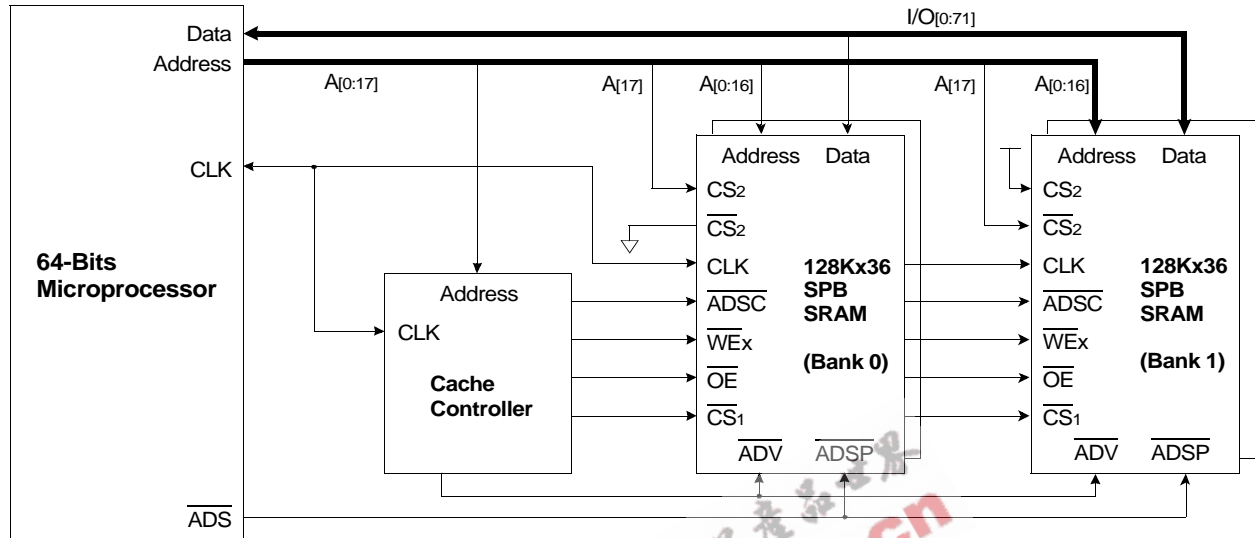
Data
Address
I/O[0:71]
A[0:17]
A[17]
A[0:16]
A[17]
A[0:16]
CLK
64-Bits Microprocessor
Address
CLK
Cache Controller
Address Data
CS2
$\overline{CS}$2
CLK
$\overline{ADSC}$
$\overline{WE}$x
$\overline{OE}$
$\overline{CS}$1
$\overline{ADV}$ $\overline{ADSP}$
128Kx36 SPB SRAM
(Bank 0)
Address Data
CS2
$\overline{CS}$2
CLK
$\overline{ADSC}$
$\overline{WE}$x
$\overline{OE}$
$\overline{CS}$1
$\overline{ADV}$ $\overline{ADSP}$
128Kx36 SPB SRAM
(Bank 1)
$\overline{ADS}$
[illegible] cn